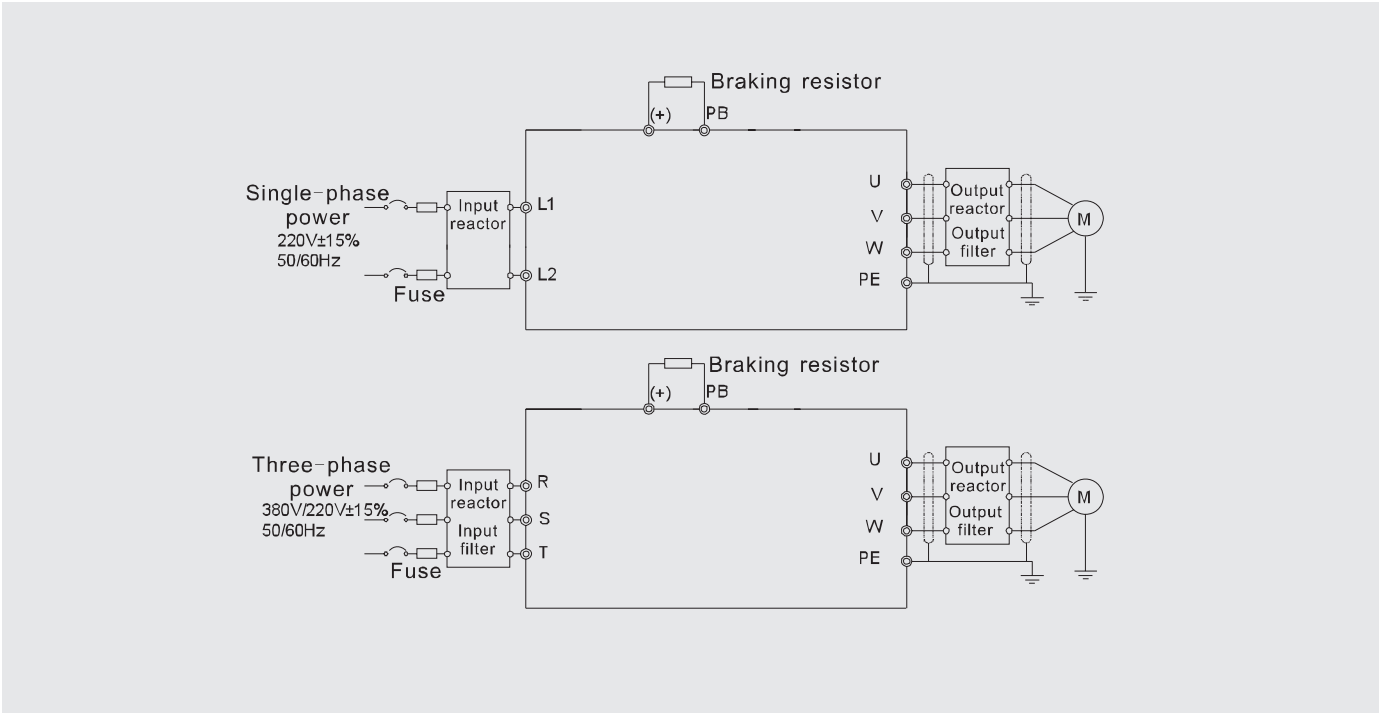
Braking resistor
(+)
PB

Single-phase power
220V±15%
50/60Hz
Fuse

Input reactor
L1
L2

U
V
W
PE

Output reactor
Output filter
M

Braking resistor
(+)
PB

Three-phase power
380V/220V±15%
50/60Hz
Fuse

Input reactor
Input filter
R
S
T

U
V
W
PE

Output reactor
Output filter
M